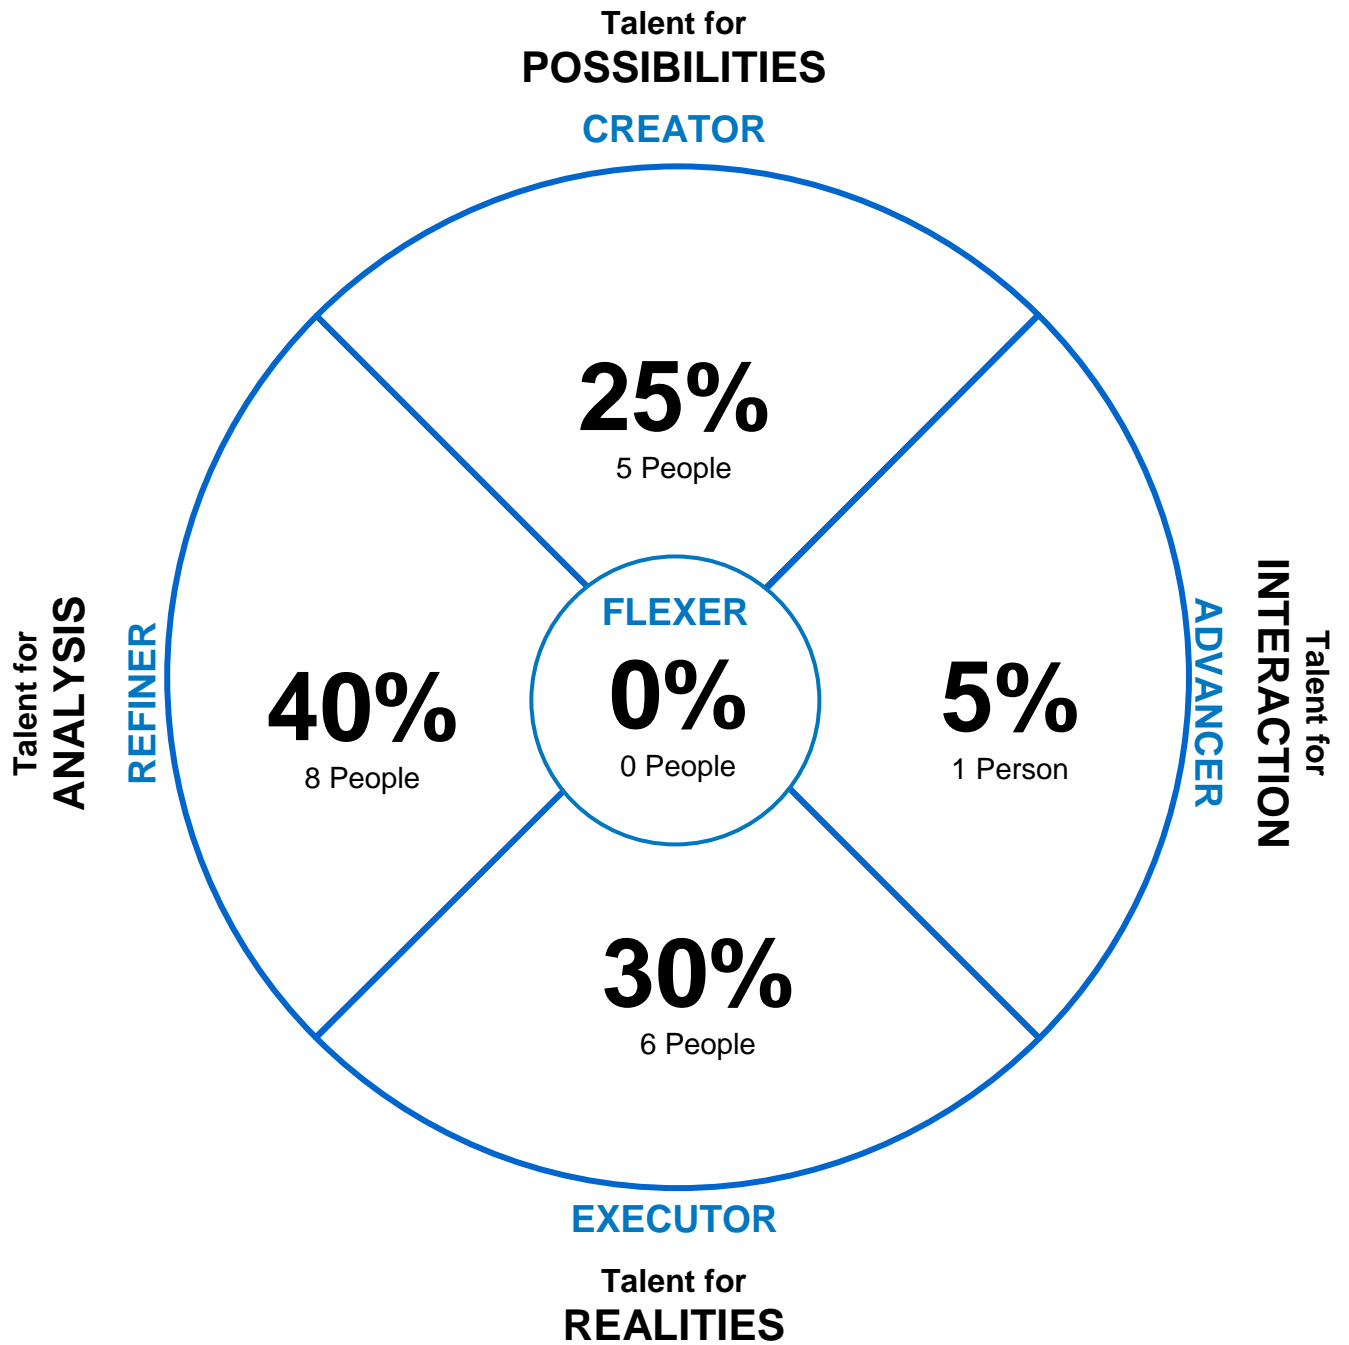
Talent for
POSSIBILITIES

CREATOR

25%
5 People

Talent for
ANALYSIS

REFINER

40%
8 People

FLEXER
0%
0 People

5%
1 Person

ADVANCER

Talent for
INTERACTION

30%
6 People

EXECUTOR

Talent for
REALITIES